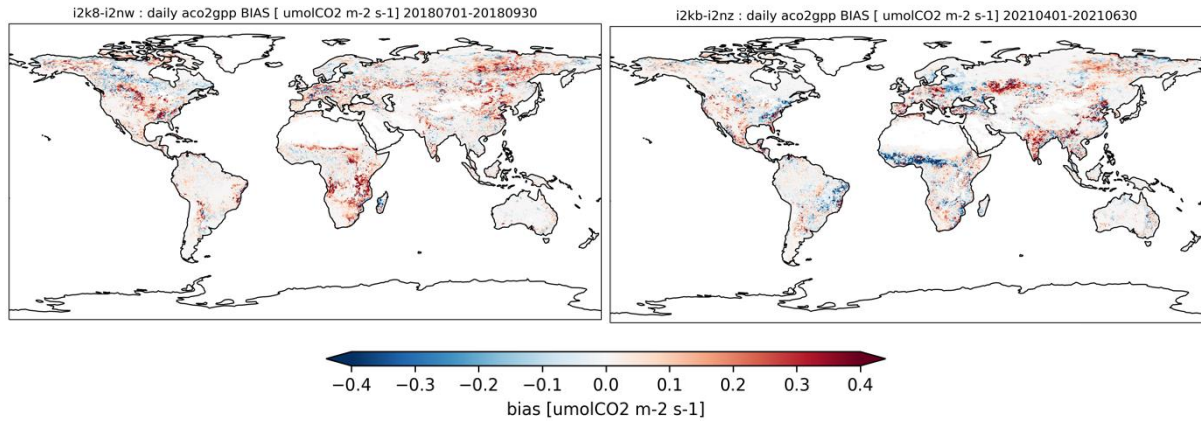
i2k8-i2nw : daily aco2gpp BIAS [ umolCO2 m-2 s-1] 20180701-20180930

i2kb-i2nz : daily aco2gpp BIAS [ umolCO2 m-2 s-1] 20210401-20210630

−0.4 −0.3 −0.2 −0.1 0.0 0.1 0.2 0.3 0.4

bias [umolCO2 m-2 s-1]